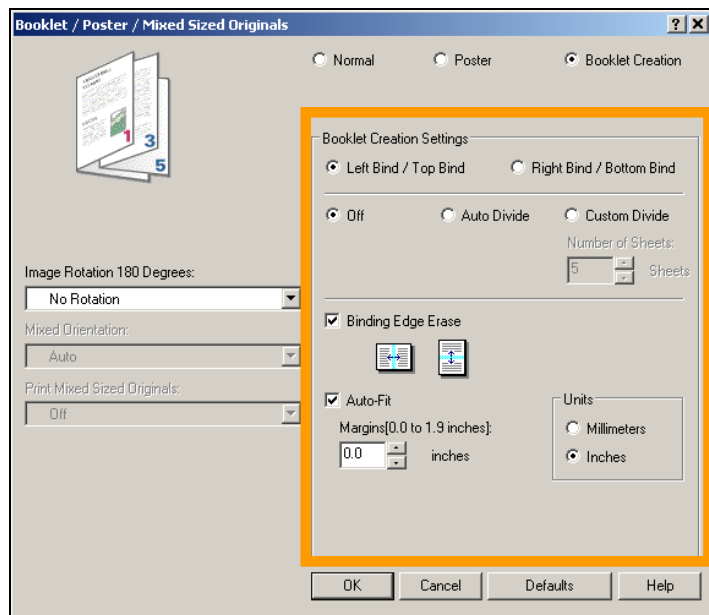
Booklet / Poster / Mixed Sized Originals

? X

1 3 5

Normal Poster Booklet Creation

Booklet Creation Settings

Left Bind / Top Bind Right Bind / Bottom Bind

Off Auto Divide Custom Divide

Number of Sheets:

5 Sheets

Image Rotation 180 Degrees:

No Rotation

Mixed Orientation:

Auto

Print Mixed Sized Originals:

Off

Binding Edge Erase

Auto-Fit

Margins[0.0 to 1.9 inches]:

0.0 inches

Units

Millimeters

Inches

OK Cancel Defaults Help